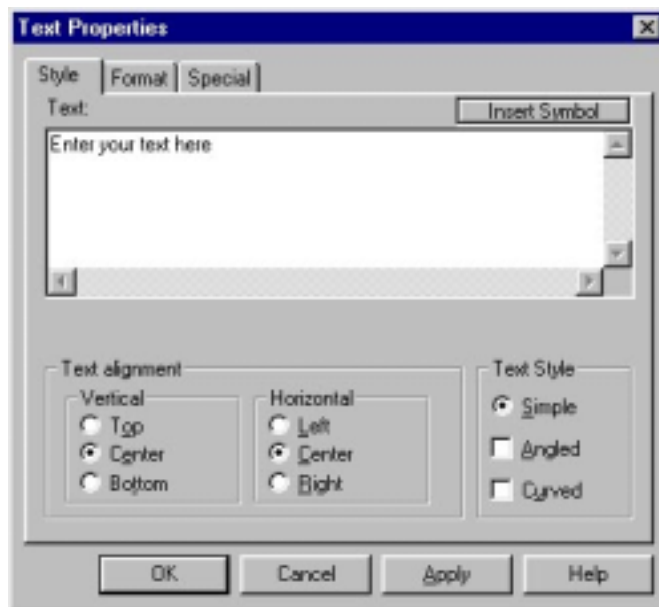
Text Properties

Style | Format | Special

Text:

Insert Symbol

Enter your text here

Text alignment

Vertical
Top
Center
Bottom

Horizontal
Left
Center
Right

Text Style
Simple
Angled
Curved

OK | Cancel | Apply | Help